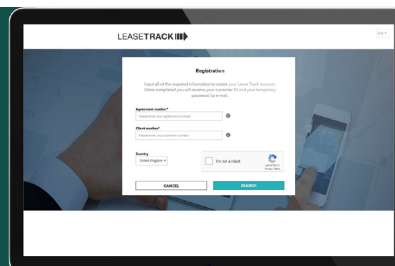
LEASETRACK

EN

Registration

Input all of the required information to create your LeaseTrack account. Once completed you will receive your customer ID and your temporary password by e-mail.

Agreement number*

Please enter your agreement number

Client number*

Please enter your customer number

Country

United Kingdom

I'm not a robot

reCAPTCHA
Privacy - Terms

CANCEL

SEARCH